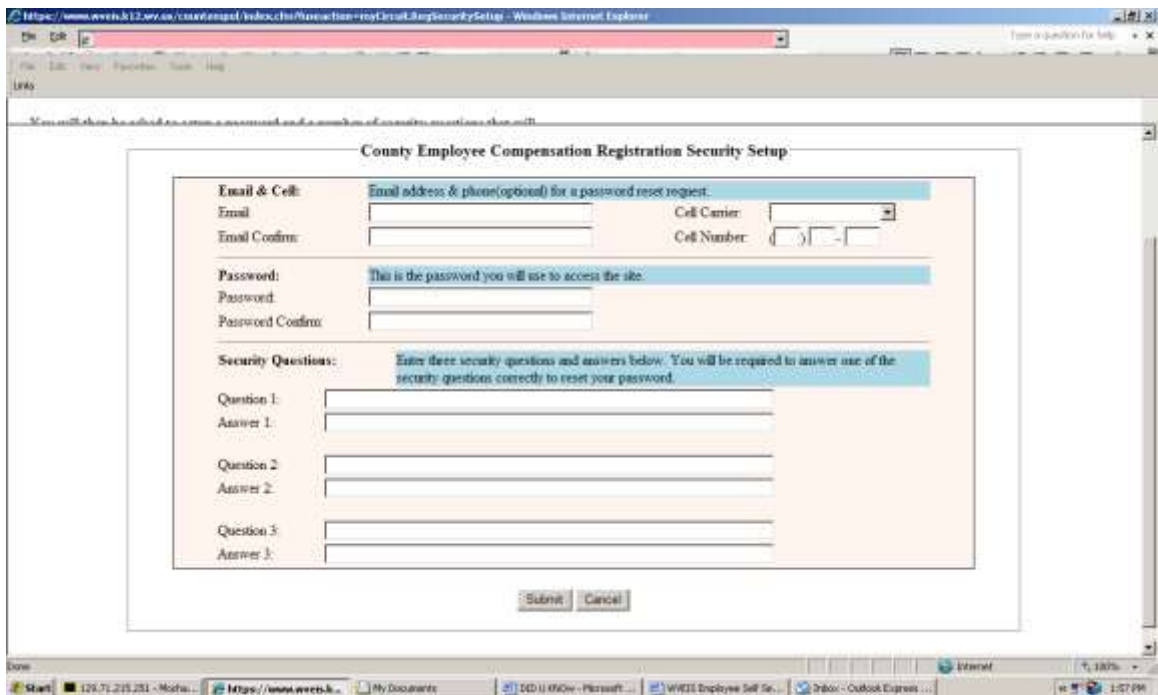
https://www.wveis.k12.wv.us/countenspot/index.cfm?fuseaction=myCircuit.RegSecuritySetup - Windows Internet Explorer

File Edit

Type a question for help

File Edit View Favorites Tools Help

Links

You will then be asked to setup a password and a number of security questions that will

County Employee Compensation Registration Security Setup

Email & Cell: Email address & phone(optional) for a password reset request.

Email:

Email Confirm:

Cell Carrier:

Cell Number: ( ) -

Password: This is the password you will use to access the site.

Password:

Password Confirm:

Security Questions: Enter three security questions and answers below. You will be required to answer one of the security questions correctly to reset your password.

Question 1:

Answer 1:

Question 2:

Answer 2:

Question 3:

Answer 3:

Submit Cancel

Done

Internet

100%

Start 129.71.215.251 - Mocha... https://www.wveis.k... My Documents DID U KNOw - Microsoft ... WVEIS Employee Self Se... Inbox - Outlook Express ... 1:57 PM